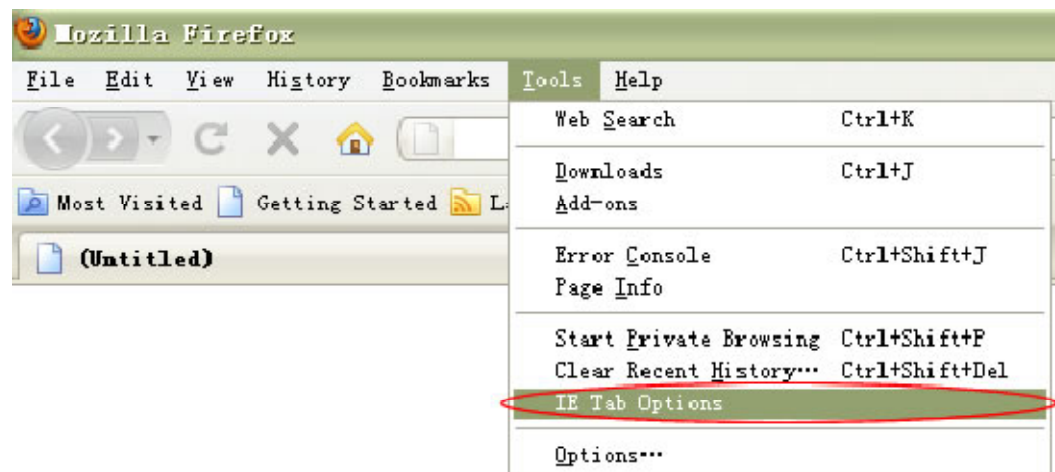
Mozilla Firefox

File Edit View History Bookmarks Tools Help

Most Visited Getting Started La

(Untitled)

Web Search Ctrl+K

Downloads Ctrl+J
Add-ons

Error Console Ctrl+Shift+J
Page Info

Start Private Browsing Ctrl+Shift+P
Clear Recent History… Ctrl+Shift+Del
IE Tab Options

Options…